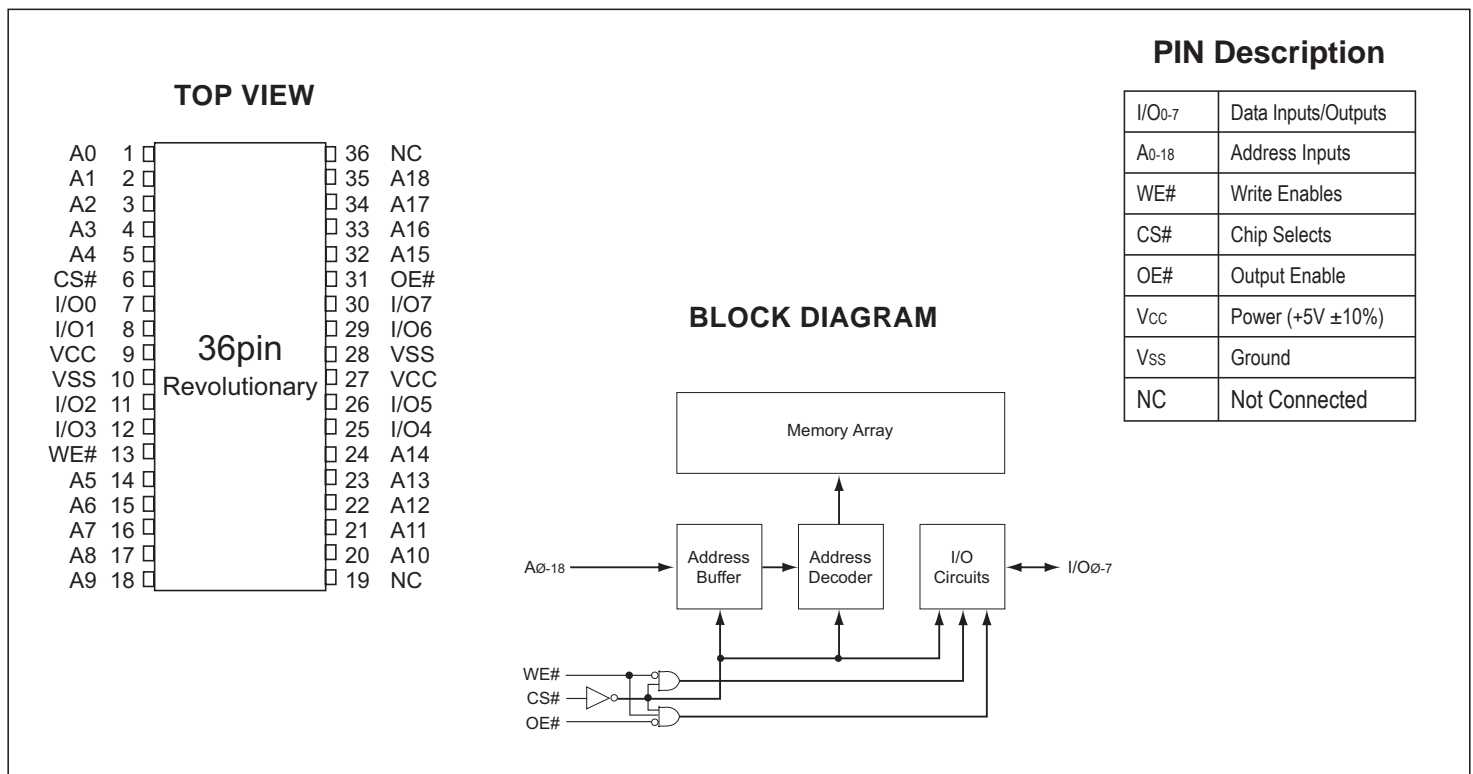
TOP VIEW

| | | | |
|---|---|---|---|
| A0 | 1 | 36 | NC |
| A1 | 2 | 35 | A18 |
| A2 | 3 | 34 | A17 |
| A3 | 4 | 33 | A16 |
| A4 | 5 | 32 | A15 |
| CS# | 6 | 31 | OE# |
| I/O0 | 7 | 30 | I/O7 |
| I/O1 | 8 | 29 | I/O6 |
| VCC | 9 | 28 | VSS |
| VSS | 10 | 27 | VCC |
| I/O2 | 11 | 26 | I/O5 |
| I/O3 | 12 | 25 | I/O4 |
| WE# | 13 | 24 | A14 |
| A5 | 14 | 23 | A13 |
| A6 | 15 | 22 | A12 |
| A7 | 16 | 21 | A11 |
| A8 | 17 | 20 | A10 |
| A9 | 18 | 19 | NC |

36pin
Revolutionary

PIN Description

| | |
|---|---|
| I/O0-7 | Data Inputs/Outputs |
| A0-18 | Address Inputs |
| WE# | Write Enables |
| CS# | Chip Selects |
| OE# | Output Enable |
| Vcc | Power (+5V ±10%) |
| Vss | Ground |
| NC | Not Connected |

BLOCK DIAGRAM

Memory Array

Aø-18

Address Buffer

Address Decoder

I/O Circuits

I/Oø-7

WE#
CS#
OE#